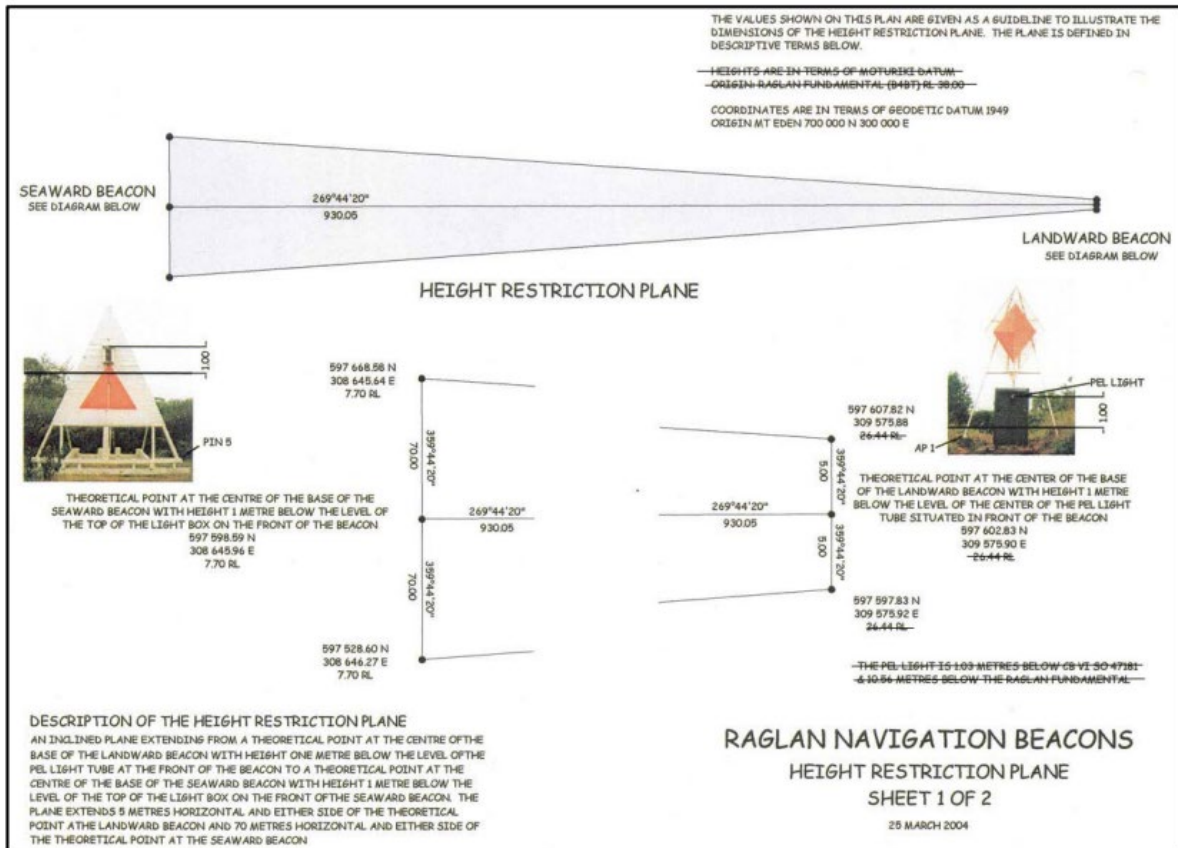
THE VALUES SHOWN ON THIS PLAN ARE GIVEN AS A GUIDELINE TO ILLUSTRATE THE DIMENSIONS OF THE HEIGHT RESTRICTION PLANE. THE PLANE IS DEFINED IN DESCRIPTIVE TERMS BELOW.

~~HEIGHTS ARE IN TERMS OF MOTURIKI DATUM~~
~~ORIGIN: RAGLAN FUNDAMENTAL (B4BT) RL 38.00~~

COORDINATES ARE IN TERMS OF GEODETIC DATUM 1949
ORIGIN MT EDEN 700 000 N 300 000 E

SEAWARD BEACON
SEE DIAGRAM BELOW

269°44'20"
930.05

LANDWARD BEACON
SEE DIAGRAM BELOW

HEIGHT RESTRICTION PLANE

1.00

PIN 5

THEORETICAL POINT AT THE CENTRE OF THE BASE OF THE SEAWARD BEACON WITH HEIGHT 1 METRE BELOW THE LEVEL OF THE TOP OF THE LIGHT BOX ON THE FRONT OF THE BEACON
597 598.59 N
308 645.96 E
7.70 RL

597 668.58 N
308 645.64 E
7.70 RL

70.00
359°44'20"

269°44'20"
930.05

70.00
359°44'20"

597 528.60 N
308 646.27 E
7.70 RL

PEL LIGHT
1.00
AP 1

597 607.82 N
309 575.88
~~26.44 RL~~

5.00
359°44'20"

269°44'20"
930.05

5.00
359°44'20"

THEORETICAL POINT AT THE CENTER OF THE BASE OF THE LANDWARD BEACON WITH HEIGHT 1 METRE BELOW THE LEVEL OF THE CENTER OF THE PEL LIGHT TUBE SITUATED IN FRONT OF THE BEACON
597 602.83 N
309 575.90 E
~~26.44 RL~~

597 597.83 N
309 575.92 E
~~26.44 RL~~

~~THE PEL LIGHT IS 1.03 METRES BELOW CB VI SO 47181~~
~~& 10.56 METRES BELOW THE RAGLAN FUNDAMENTAL~~

DESCRIPTION OF THE HEIGHT RESTRICTION PLANE
AN INCLINED PLANE EXTENDING FROM A THEORETICAL POINT AT THE CENTRE OFTHE BASE OF THE LANDWARD BEACON WITH HEIGHT ONE METRE BELOW THE LEVEL OFTHE PEL LIGHT TUBE AT THE FRONT OF THE BEACON TO A THEORETICAL POINT AT THE CENTRE OF THE BASE OF THE SEAWARD BEACON WITH HEIGHT 1 METRE BELOW THE LEVEL OF THE TOP OF THE LIGHT BOX ON THE FRONT OFTHE SEAWARD BEACON. THE PLANE EXTENDS 5 METRES HORIZONTAL AND EITHER SIDE OF THE THEORETICAL POINT ATHE LANDWARD BEACON AND 70 METRES HORIZONTAL AND EITHER SIDE OF THE THEORETICAL POINT AT THE SEAWARD BEACON

RAGLAN NAVIGATION BEACONS
HEIGHT RESTRICTION PLANE
SHEET 1 OF 2
25 MARCH 2004